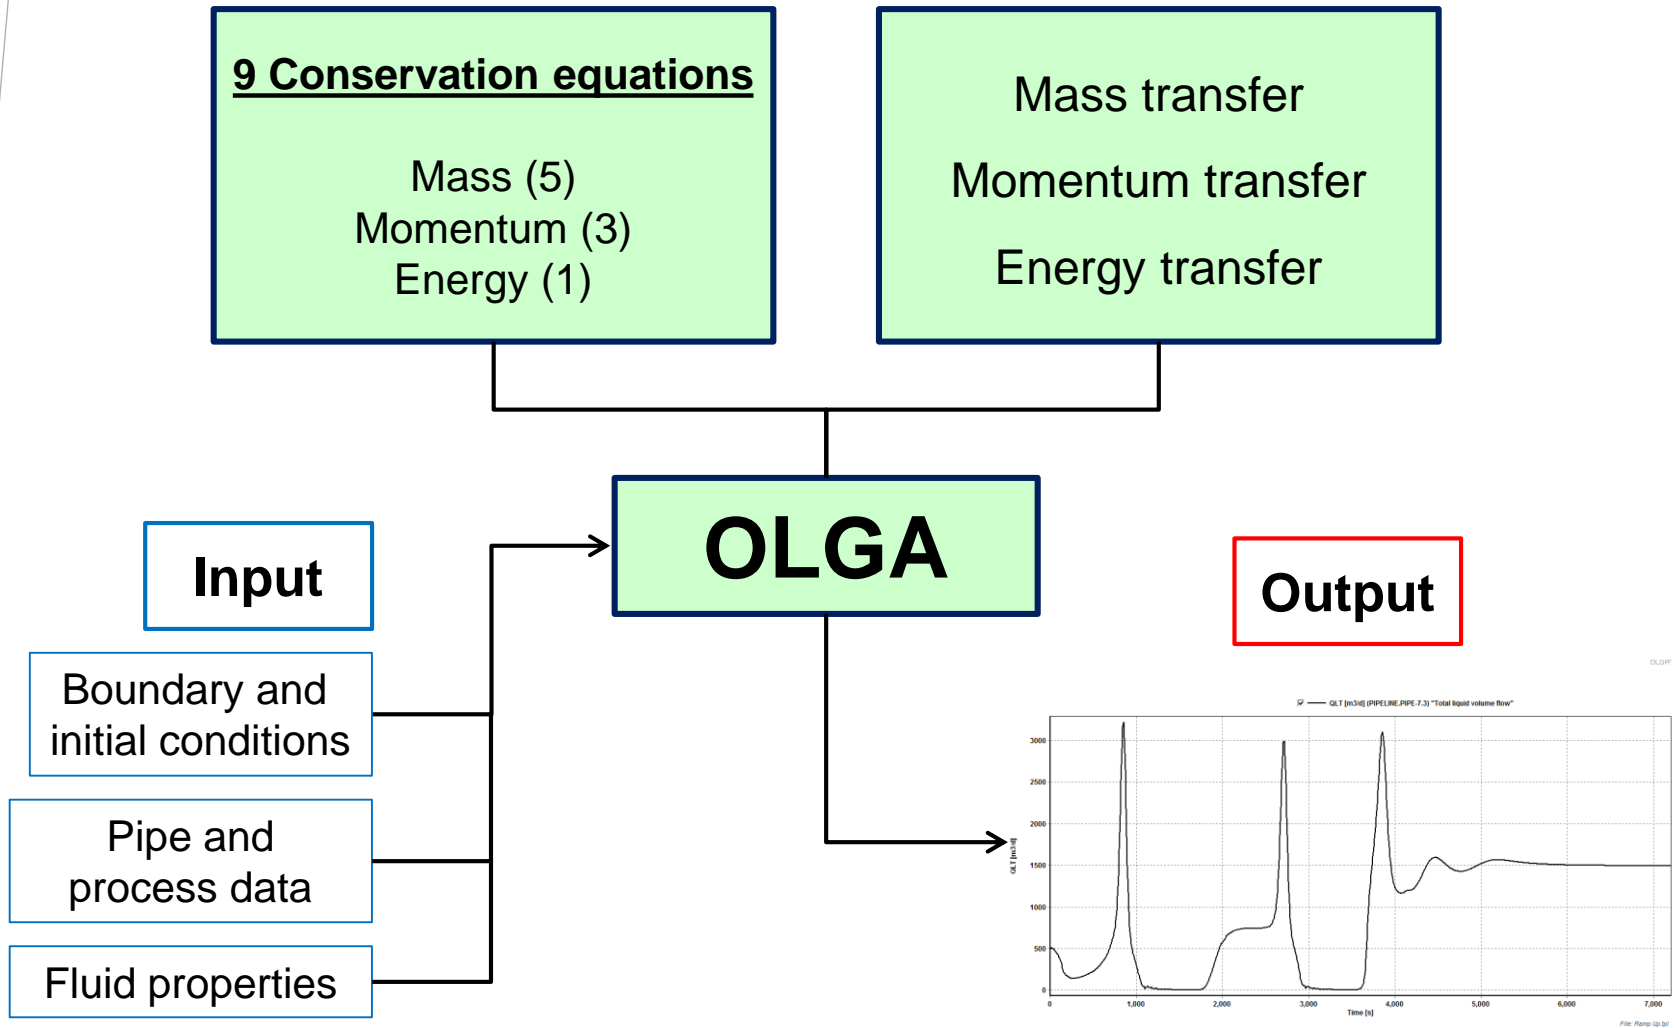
9 Conservation equations

Mass (5)
Momentum (3)
Energy (1)

Mass transfer

Momentum transfer

Energy transfer

OLGA

Input

Boundary and initial conditions

Pipe and process data

Fluid properties

Output

OLGA

QLT [m3/d] (PIPELINE,PIPE-7,3) "Total liquid volume flow"

3000
2500
2000
1500
1000
500
0

QLT [m3/d]

0
1,000
2,000
3,000
4,000
5,000
6,000
7,000

Time [s]

File: Ramp Up.tpl